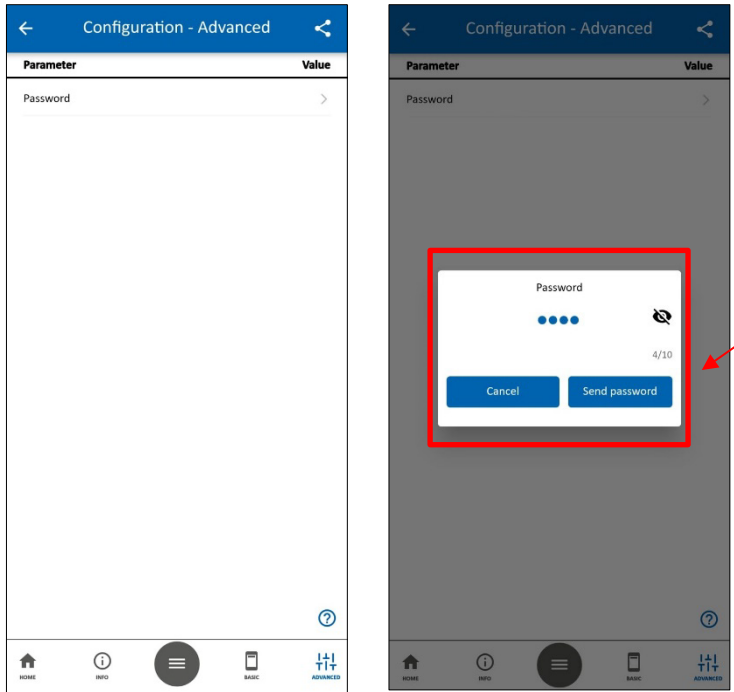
Configuration - Advanced

| Parameter | Value |
|---|---|
| Password | > |

HOME
INFO
BASIC
ADVANCED

Configuration - Advanced

| Parameter | Value |
|---|---|
| Password | > |

Password

●●●●

4/10

Cancel
Send password

HOME
INFO
BASIC
ADVANCED